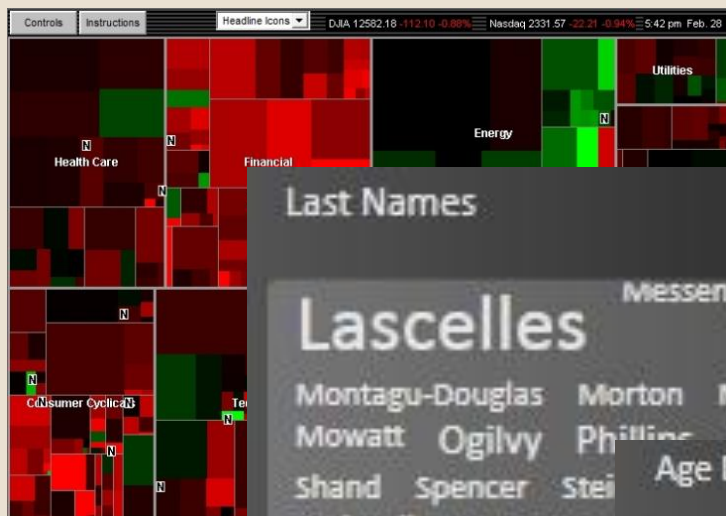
Controls Instructions Headline Icons DJIA 12582.18 -112.10 -0.88% Nasdaq 2331.57 -22.21 -0.94% 5:42 pm Feb. 28

Utilities

Energy

Health Care

Financial

N

Consumer Cyclical

Te

Last Names

Messen

Lascelles

Montagu-Douglas Morton

Mowatt Ogilvy Phil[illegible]

Shand Spencer Stei

Age